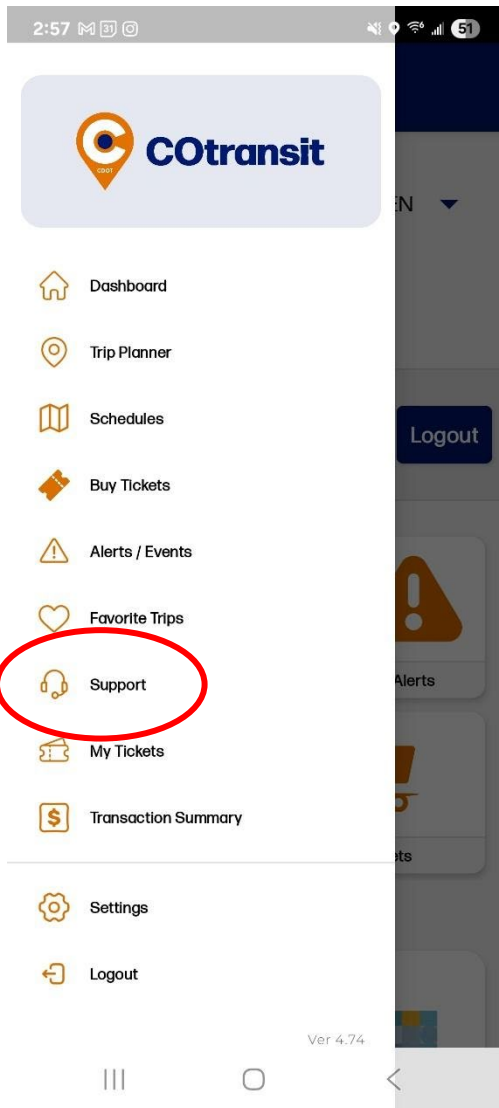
2:57 31 51

CDOT COtransit

EN

Dashboard

Trip Planner

Schedules

Buy Tickets

Alerts / Events

Favorite Trips

Support

My Tickets

Transaction Summary

Settings

Logout

Logout

Alerts

ets

Ver 4.74